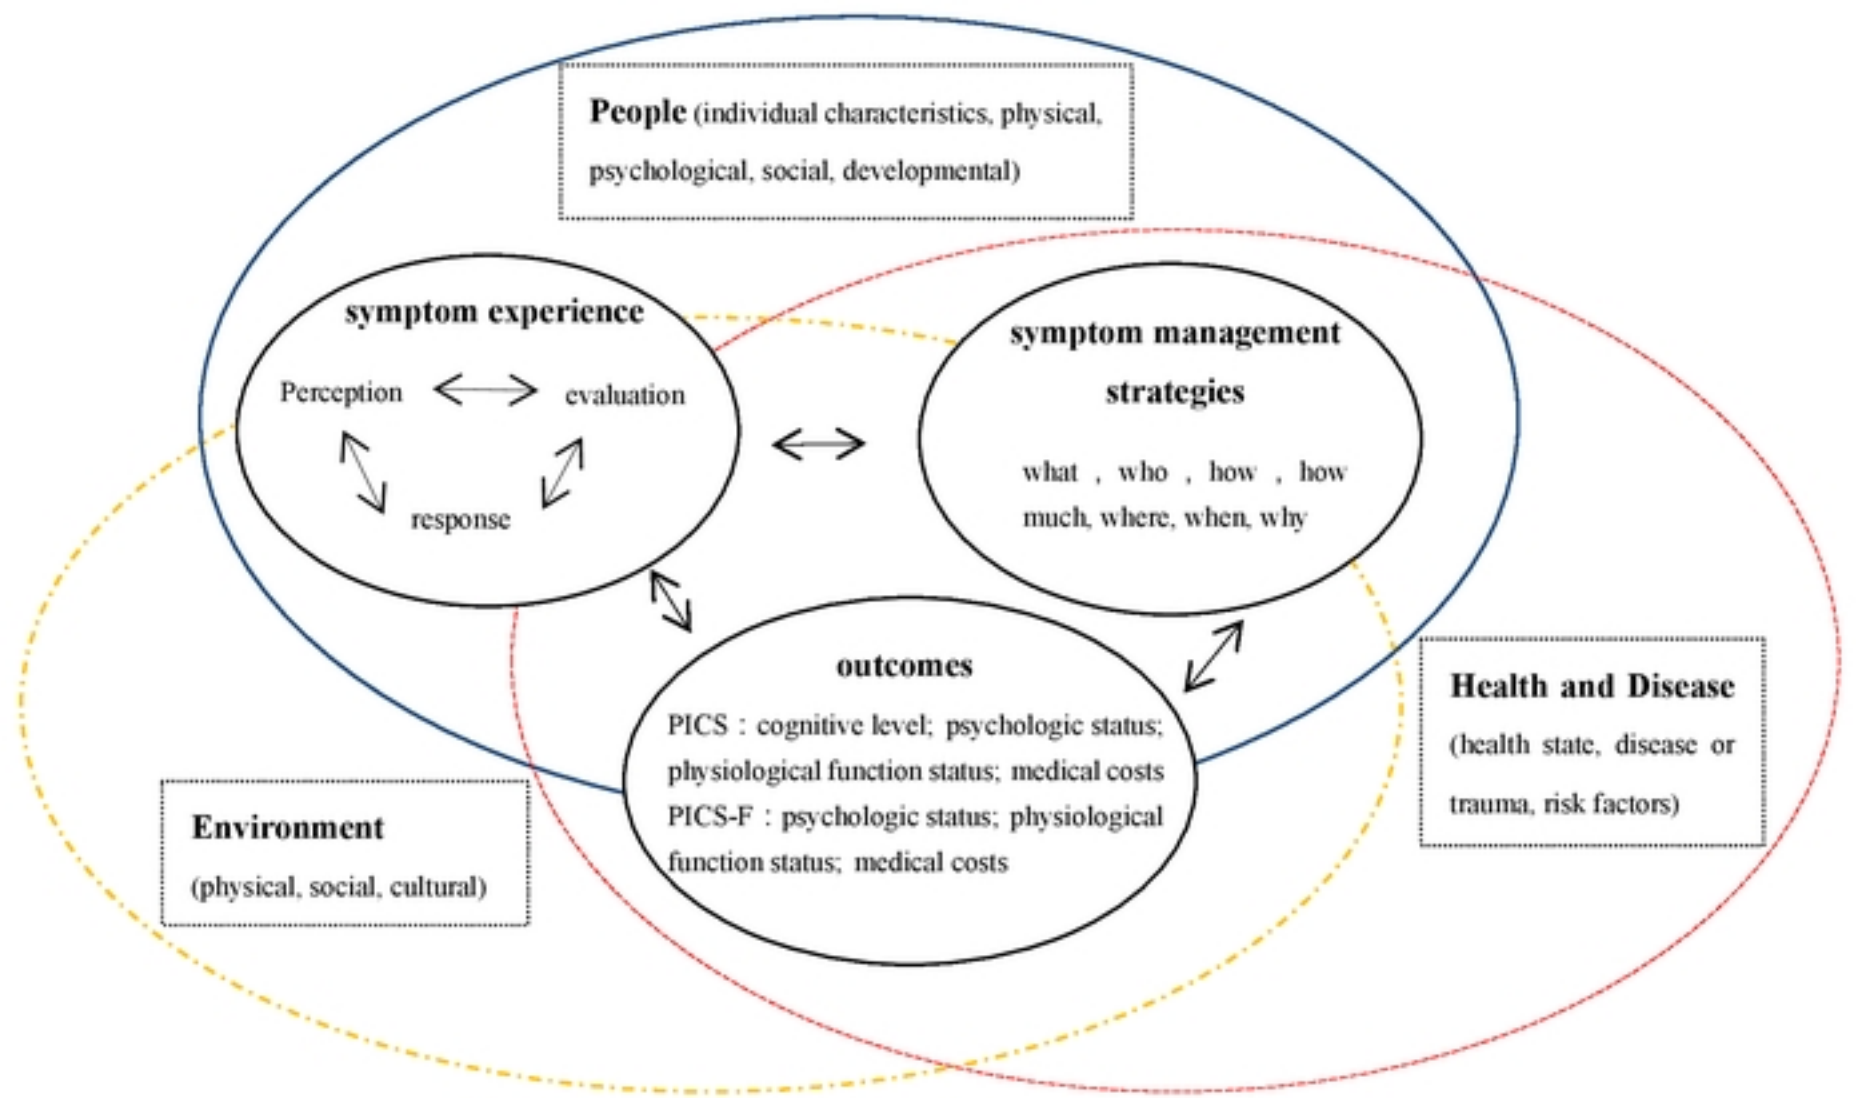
**People** (individual characteristics, physical, psychological, social, developmental)

**symptom experience**

Perception

evaluation

response

**symptom management strategies**

what , who , how , how much, where, when, why

**outcomes**

PICS : cognitive level; psychologic status; physiological function status; medical costs

PICS-F : psychologic status; physiological function status; medical costs

**Health and Disease**

(health state, disease or trauma, risk factors)

**Environment**

(physical, social, cultural)